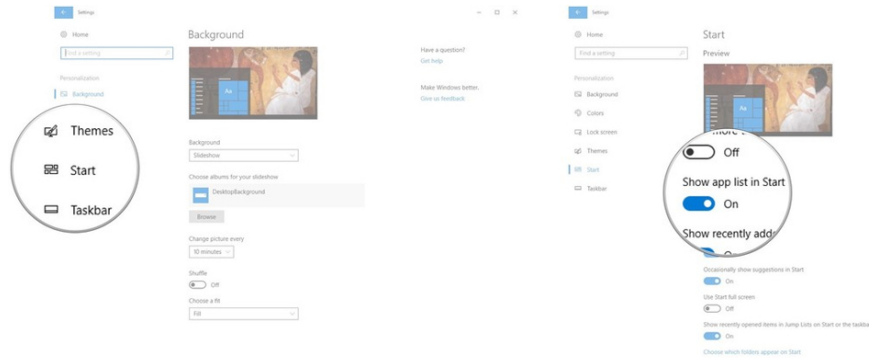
Settings

Home

Find a setting

Personalization

Background

Themes

Start

Taskbar

Background

Aa

Background

Slideshow

Choose albums for your slideshow

DesktopBackground

Browse

Change picture every

10 minutes

Shuffle

Off

Choose a fit

Fill

Have a question?

Get help

Make Windows better.

Give us feedback

Settings

Home

Find a setting

Personalization

Background

Colors

Lock screen

Themes

Start

Taskbar

Start

Preview

Aa

Off

Show app list in Start

On

Show recently add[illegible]

Occasionally show suggestions in Start

On

Use Start full screen

Off

Show recently opened items in Jump Lists on Start or the taskba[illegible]

On

Choose which folders appear on Start